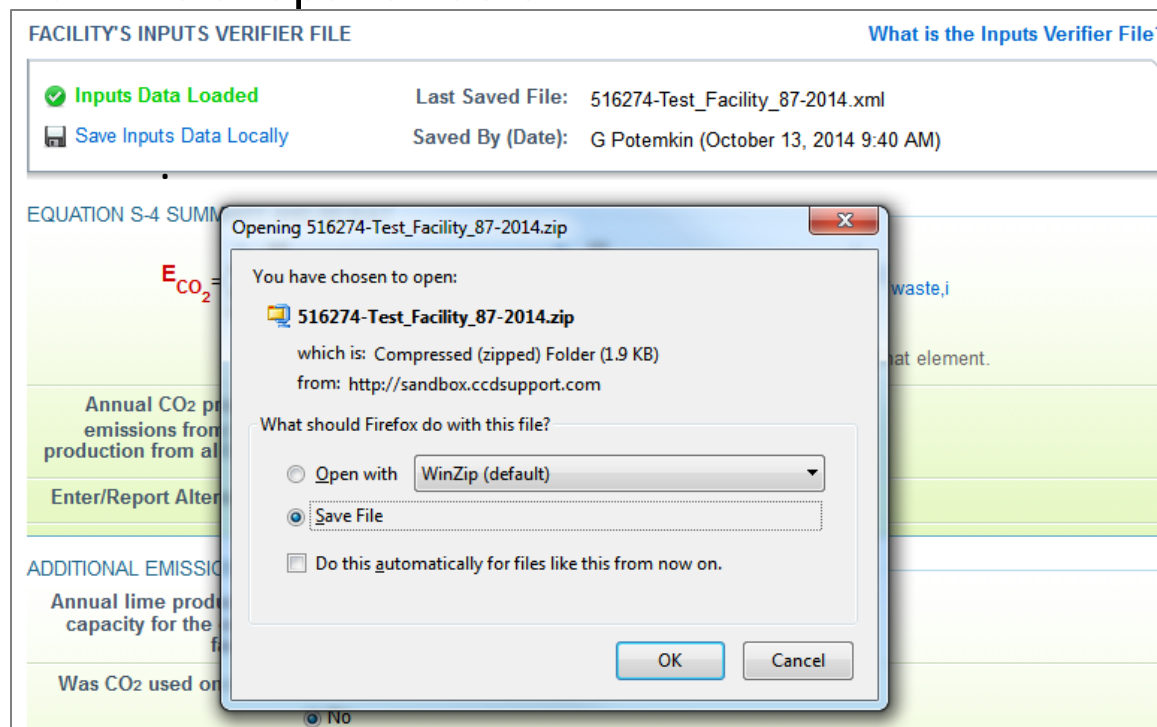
FACILITY'S INPUTS VERIFIER FILE

What is the Inputs Verifier File

Inputs Data Loaded

Save Inputs Data Locally

Last Saved File: 516274-Test_Facility_87-2014.xml

Saved By (Date): G Potemkin (October 13, 2014 9:40 AM)

EQUATION S-4 SUMM

$E_{CO_2}$ =

waste,i

hat element.

Annual CO2 pr emissions from production from al

Enter/Report Alter

ADDITIONAL EMISSIO

Annual lime produ capacity for the f

Was CO2 used on

No

Opening 516274-Test_Facility_87-2014.zip

You have chosen to open:

516274-Test_Facility_87-2014.zip

which is: Compressed (zipped) Folder (1.9 KB)

from: http://sandbox.ccdsupport.com

What should Firefox do with this file?

Open with WinZip (default)

Save File

Do this automatically for files like this from now on.

OK

Cancel